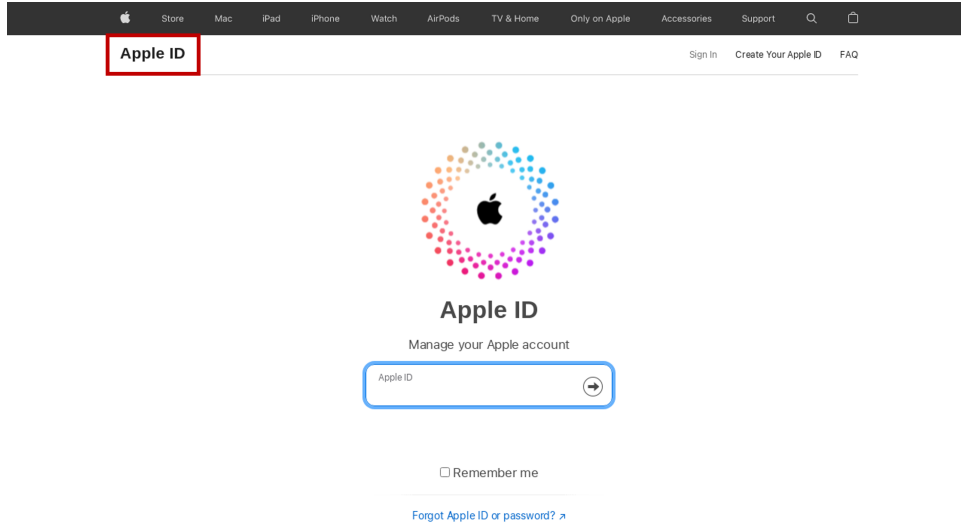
Store Mac iPad iPhone Watch AirPods TV & Home Only on Apple Accessories Support

Apple ID

Sign In Create Your Apple ID FAQ

Apple ID

Manage your Apple account

Apple ID

Remember me

Forgot Apple ID or password? ↗